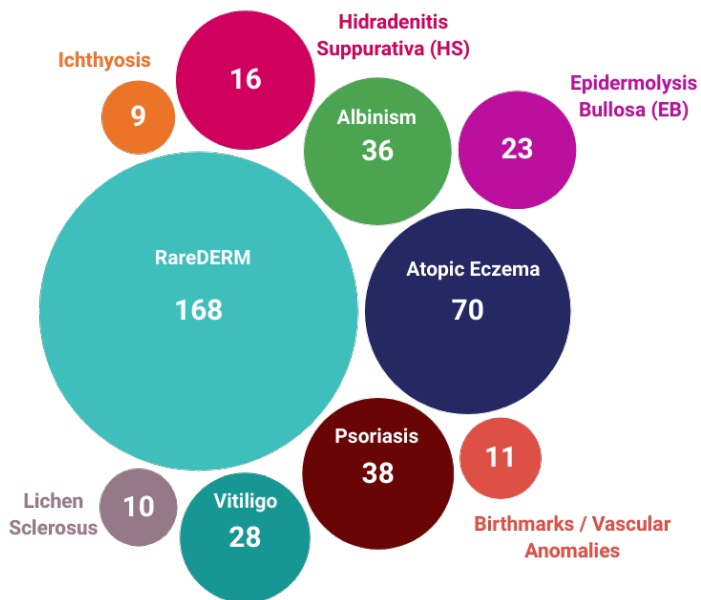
Hidradenitis Suppurativa (HS)

Ichthyosis

16

9

Epidermolysis Bullosa (EB)

Albinism
36

23

RareDERM

168

Atopic Eczema

70

Psoriasis
38

11

Lichen Sclerosus

10

Vitiligo
28

Birthmarks / Vascular Anomalies